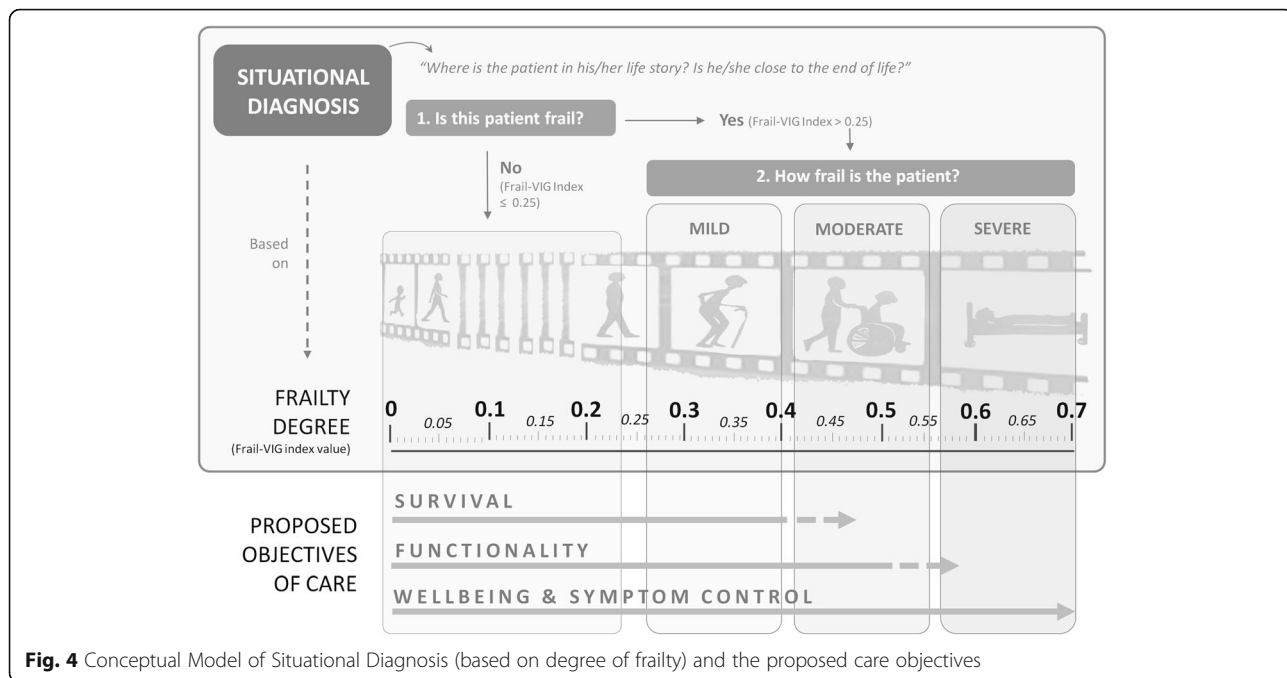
SITUATIONAL DIAGNOSIS

"Where is the patient in his/her life story? Is he/she close to the end of life?"

1. Is this patient frail?

Yes (Frail-VIG Index > 0.25)

No (Frail-VIG Index ≤ 0.25)

2. How frail is the patient?

MILD

MODERATE

SEVERE

Based on

FRAILTY DEGREE (Frail-VIG index value)

0 0.05 0.1 0.15 0.2 0.25 0.3 0.35 0.4 0.45 0.5 0.55 0.6 0.65 0.7

PROPOSED OBJECTIVES OF CARE

SURVIVAL

FUNCTIONALITY

WELLBEING & SYMPTOM CONTROL

**Fig. 4** Conceptual Model of Situational Diagnosis (based on degree of frailty) and the proposed care objectives